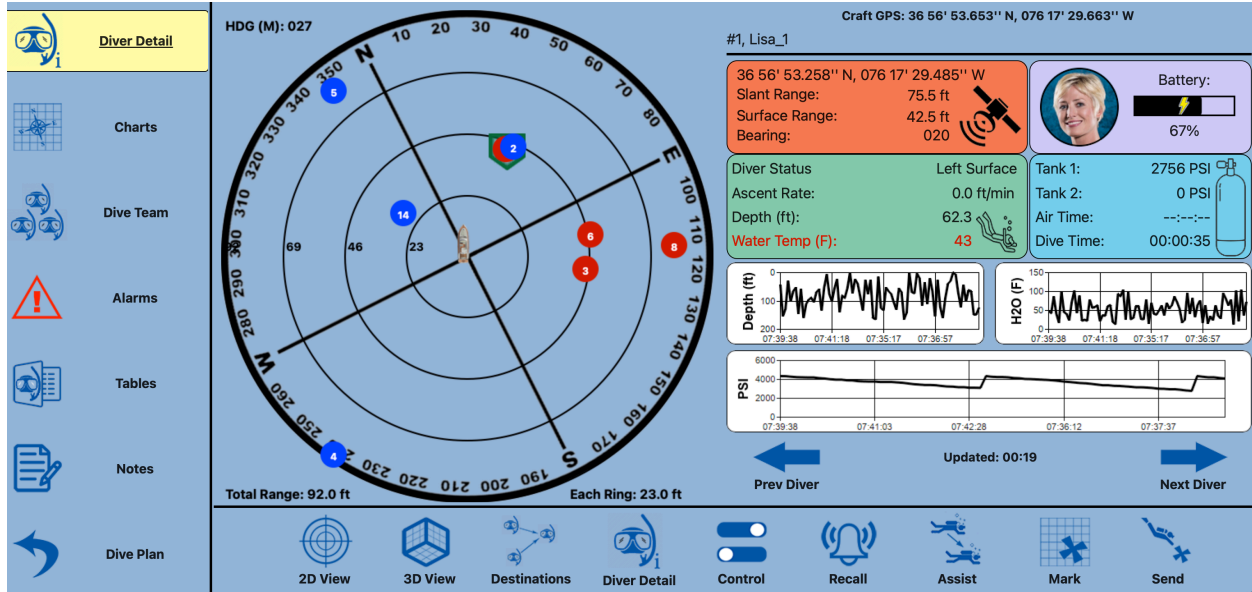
Diver Detail

Charts

Dive Team

Alarms

Tables

Notes

Dive Plan

HDG (M): 027

N
10 20 30 40 50 60 70 80
E
100 110 120 130 140 150 160 170
S
190 200 210 220 230 240 250 260
W
280 290 300 310 320 330 340 350

5
2
14
6
8
3
4

69 46 23

Total Range: 92.0 ft
Each Ring: 23.0 ft

Craft GPS: 36 56' 53.653'' N, 076 17' 29.663'' W

#1, Lisa_1

36 56' 53.258'' N, 076 17' 29.485'' W
Slant Range: 75.5 ft
Surface Range: 42.5 ft
Bearing: 020

Battery:
67%

| Diver Status | Left Surface |
|---|---|
| Ascent Rate: | 0.0 ft/min |
| Depth (ft): | 62.3 |
| Water Temp (F): | 43 |

| Tank 1: | 2756 PSI |
|---|---|
| Tank 2: | 0 PSI |
| Air Time: | --:--:-- |
| Dive Time: | 00:00:35 |

Depth (ft)
0
100
200
07:39:38 07:41:18 07:35:17 07:36:57

H2O (F)
150
100
50
0
07:39:38 07:41:18 07:35:17 07:36:57

PSI
6000
4000
2000
0
07:39:38 07:41:03 07:42:28 07:36:12 07:37:37

Prev Diver
Updated: 00:19
Next Diver

2D View
3D View
Destinations
Diver Detail
Control
Recall
Assist
Mark
Send